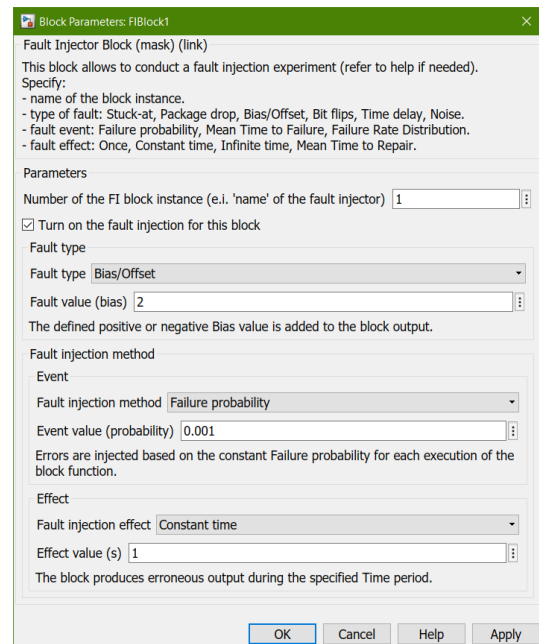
Block Parameters: FIBlock1

Fault Injector Block (mask) (link)

This block allows to conduct a fault injection experiment (refer to help if needed). Specify:
- name of the block instance.
- type of fault: Stuck-at, Package drop, Bias/Offset, Bit flips, Time delay, Noise.
- fault event: Failure probability, Mean Time to Failure, Failure Rate Distribution.
- fault effect: Once, Constant time, Infinite time, Mean Time to Repair.

Parameters

Number of the FI block instance (e.i. 'name' of the fault injector) 1

☑ Turn on the fault injection for this block

Fault type

Fault type Bias/Offset

Fault value (bias) 2

The defined positive or negative Bias value is added to the block output.

Fault injection method

Event

Fault injection method Failure probability

Event value (probability) 0.001

Errors are injected based on the constant Failure probability for each execution of the block function.

Effect

Fault injection effect Constant time

Effect value (s) 1

The block produces erroneous output during the specified Time period.

OK Cancel Help Apply